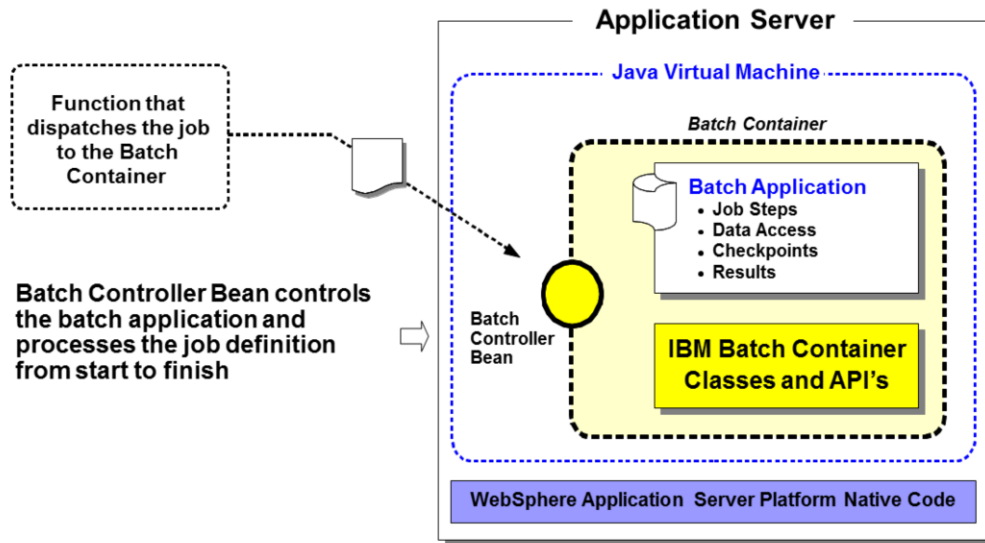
Application Server

Java Virtual Machine

Function that dispatches the job to the Batch Container

Batch Container

Batch Application
• Job Steps
• Data Access
• Checkpoints
• Results

Batch Controller Bean controls the batch application and processes the job definition from start to finish

Batch Controller Bean

IBM Batch Container Classes and API's

WebSphere Application Server Platform Native Code